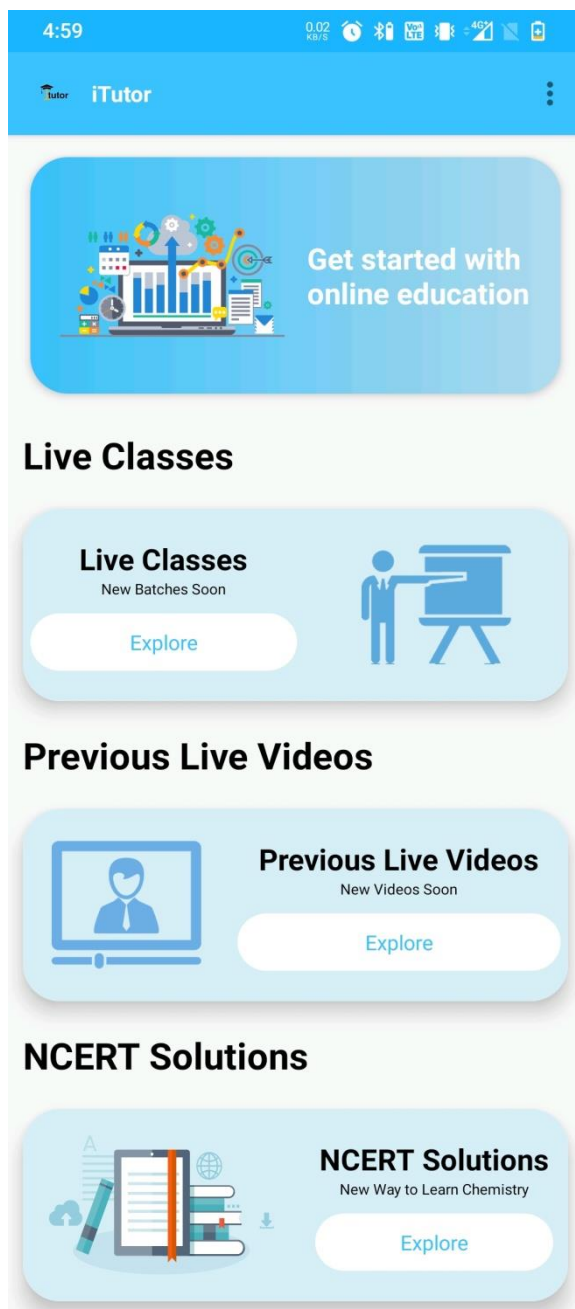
4:59 0.02 KB/S Vo LTE 4G

tutor iTutor

Get started with online education

Live Classes

Live Classes
New Batches Soon
Explore

Previous Live Videos

Previous Live Videos
New Videos Soon
Explore

NCERT Solutions

NCERT Solutions
New Way to Learn Chemistry
Explore